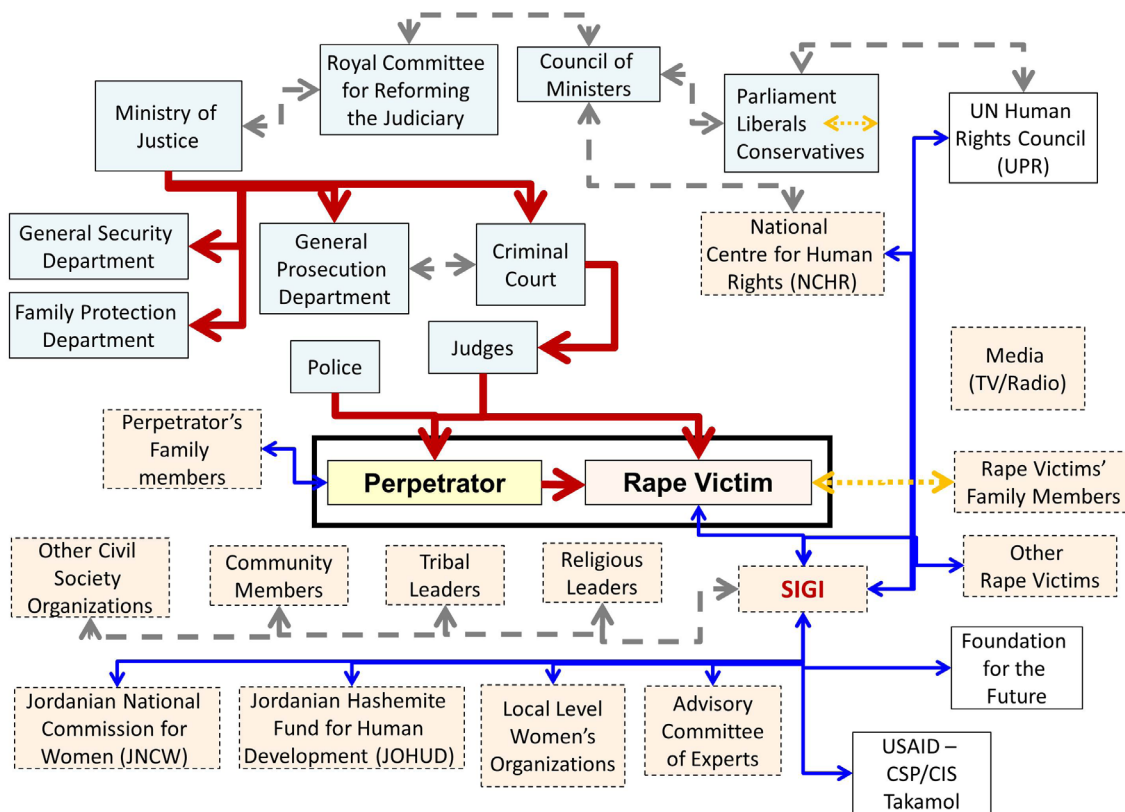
Royal Committee for Reforming the Judiciary

Council of Ministers

Ministry of Justice

Parliament
Liberals
Conservatives

UN Human Rights Council (UPR)

National Centre for Human Rights (NCHR)

General Security Department

General Prosecution Department

Criminal Court

Family Protection Department

Judges

Police

Media (TV/Radio)

Perpetrator's Family members

Perpetrator

Rape Victim

Rape Victims' Family Members

Other Civil Society Organizations

Community Members

Tribal Leaders

Religious Leaders

SIGI

Other Rape Victims

Foundation for the Future

Jordanian National Commission for Women (JNCW)

Jordanian Hashemite Fund for Human Development (JOHUD)

Local Level Women's Organizations

Advisory Committee of Experts

USAID – CSP/CIS Takamol